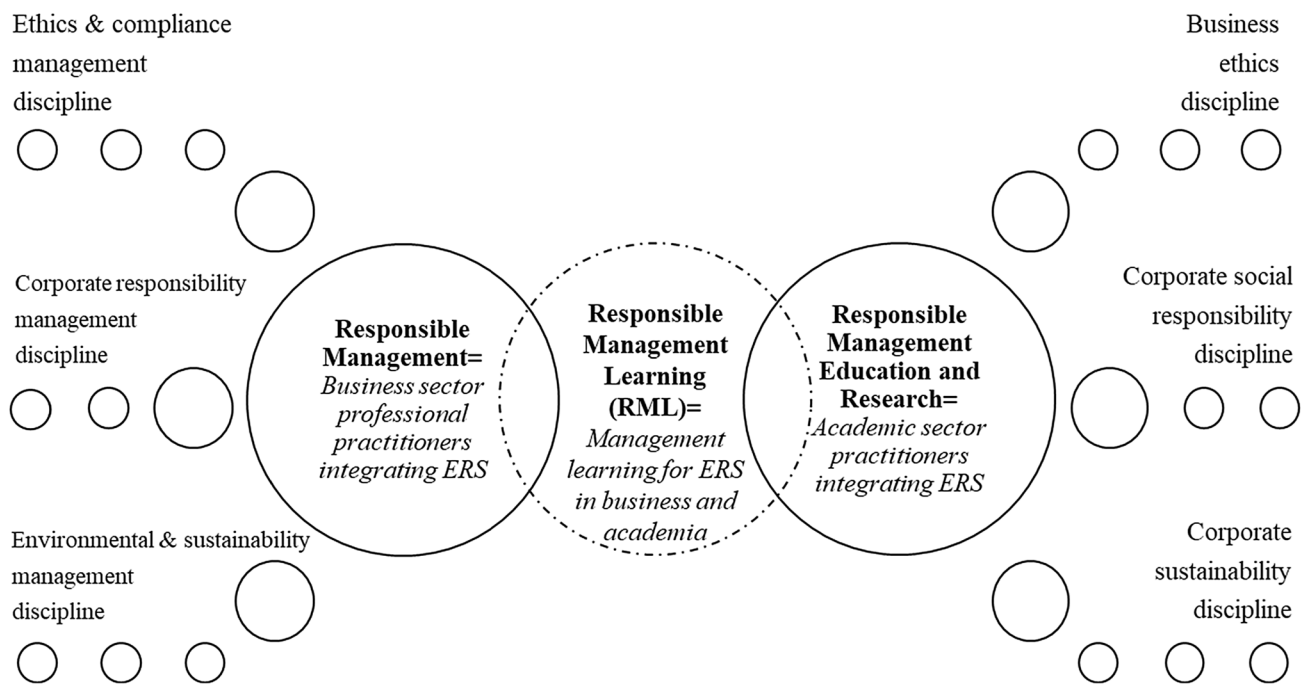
Ethics & compliance management discipline

Business ethics discipline

Corporate responsibility management discipline

**Responsible Management=** *Business sector professional practitioners integrating ERS*

**Responsible Management Learning (RML)=** *Management learning for ERS in business and academia*

**Responsible Management Education and Research=** *Academic sector practitioners integrating ERS*

Corporate social responsibility discipline

Environmental & sustainability management discipline

Corporate sustainability discipline